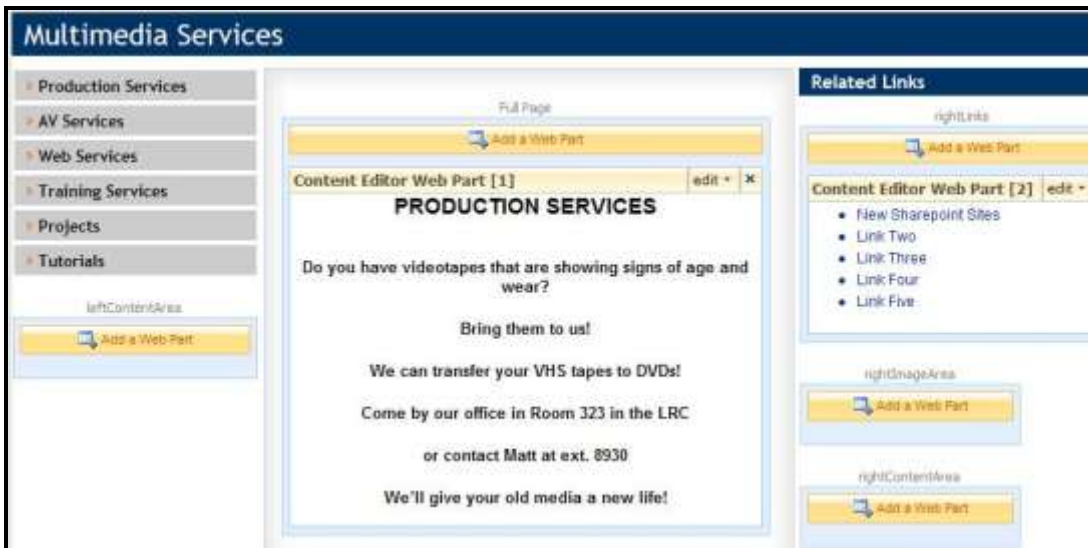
Multimedia Services

Production Services
AV Services
Web Services
Training Services
Projects
Tutorials

leftContentArea
Add a Web Part

Full Page
Add a Web Part

Content Editor Web Part [1] edit ▾ ×

PRODUCTION SERVICES

Do you have videotapes that are showing signs of age and wear?

Bring them to us!

We can transfer your VHS tapes to DVDs!

Come by our office in Room 323 in the LRC

or contact Matt at ext. 8930

We'll give your old media a new life!

Related Links

rightLinks
Add a Web Part

Content Editor Web Part [2] edit ▾

- New Sharepoint Sites
- Link Two
- Link Three
- Link Four
- Link Five

rightImageArea
Add a Web Part

rightContentArea
Add a Web Part